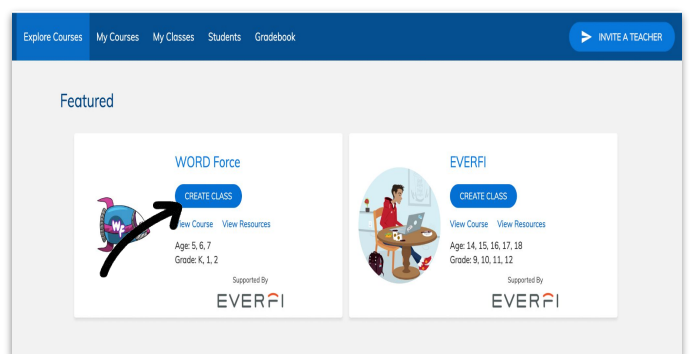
Explore Courses My Courses My Classes Students Gradebook

INVITE A TEACHER

Featured

WORD Force

CREATE CLASS

View Course View Resources

Age: 5, 6, 7
Grade: K, 1, 2

Supported By

EVERFI

EVERFI

CREATE CLASS

View Course View Resources

Age: 14, 15, 16, 17, 18
Grade: 9, 10, 11, 12

Supported By

EVERFI